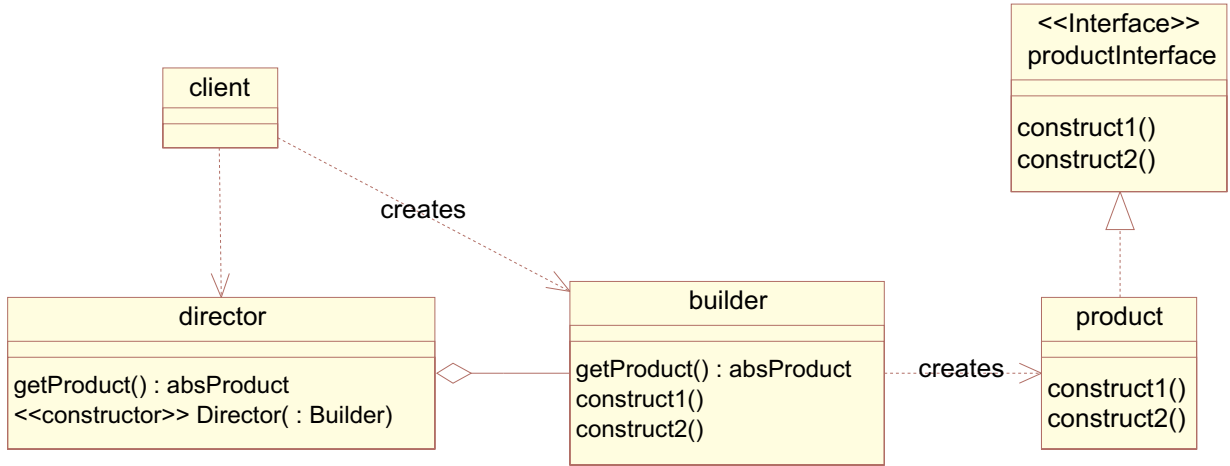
<<Interface>>
productInterface

construct1()
construct2()

client

creates

director

getProduct() : absProduct
<<constructor>> Director( : Builder)

builder

getProduct() : absProduct
construct1()
construct2()

creates

product

construct1()
construct2()